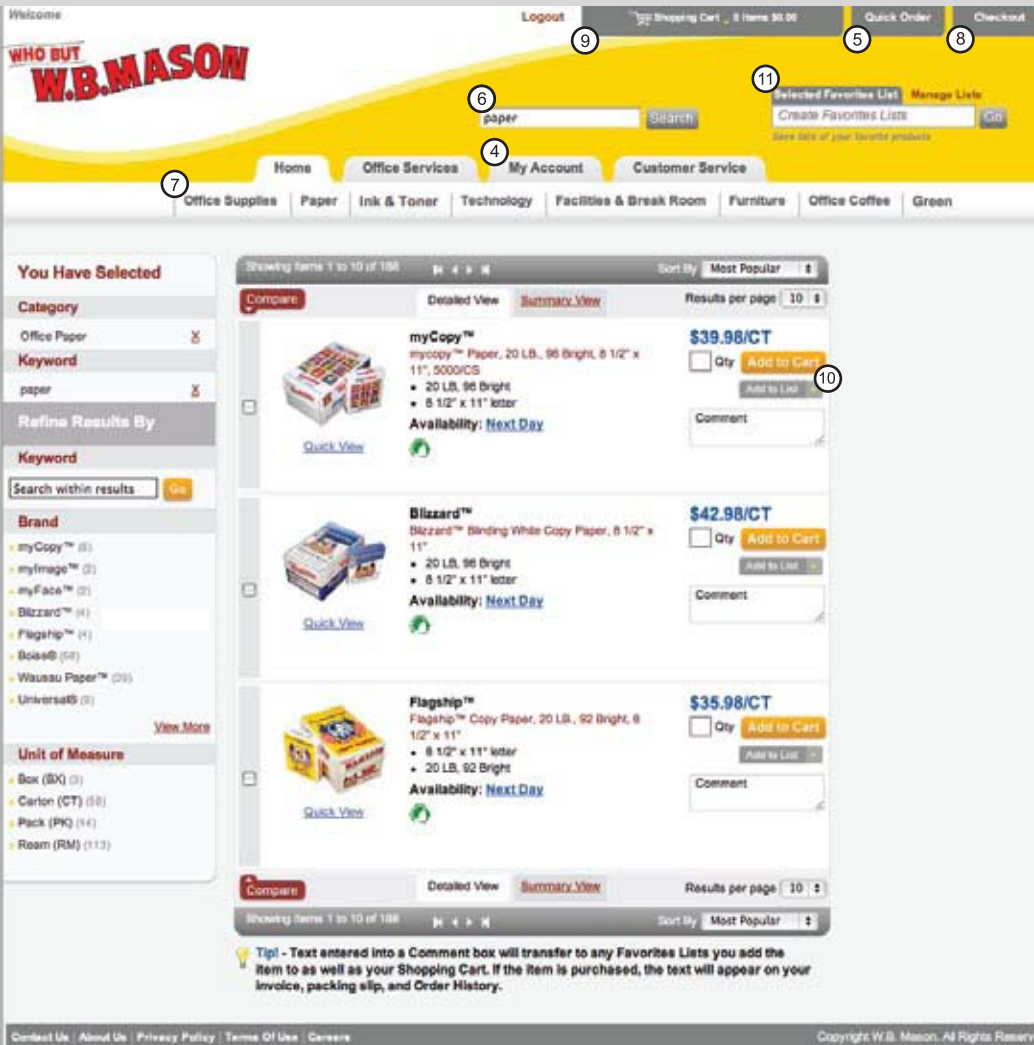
Welcome

Logout

Shopping Cart 0 Items $0.00

Quick Order

Checkout

9

5

8

WHO BUT W.B.MASON

6

paper

Search

11

Selected Favorites List

Manage Lists

Create Favorites Lists

Go

Save lists of your favorite products

4

Home

Office Services

My Account

Customer Service

7

Office Supplies | Paper | Ink & Toner | Technology | Facilities & Break Room | Furniture | Office Coffee | Green

You Have Selected

Category

Office Paper X

Keyword

paper X

Refine Results By

Keyword

Search within results Go

Brand

myCopy™ (6)
myImage™ (2)
myFace™ (2)
Blizzard™ (4)
Flagship™ (4)
Boise® (58)
Wausau Paper™ (29)
Universal® (9)

View More

Unit of Measure

Box (BX) (3)
Carton (CT) (58)
Pack (PK) (14)
Ream (RM) (113)

Showing Items 1 to 10 of 188

Sort By Most Popular

Compare

Detailed View

Summary View

Results per page 10

myCopy™

mycopy™ Paper, 20 LB., 98 Bright, 8 1/2" x 11", 5000/CS

• 20 LB, 98 Bright
• 8 1/2" x 11" letter

Availability: Next Day

Quick View

$39.98/CT

Qty Add to Cart

Add to List

10

Comment

Blizzard™

Blizzard™ Blinding White Copy Paper, 8 1/2" x 11"

• 20 LB, 98 Bright
• 8 1/2" x 11" letter

Availability: Next Day

Quick View

$42.98/CT

Qty Add to Cart

Add to List

Comment

Flagship™

Flagship™ Copy Paper, 20 LB., 92 Bright, 8 1/2" x 11"

• 8 1/2" x 11" letter
• 20 LB, 92 Bright

Availability: Next Day

Quick View

$35.98/CT

Qty Add to Cart

Add to List

Comment

Compare

Detailed View

Summary View

Results per page 10

Showing Items 1 to 10 of 188

Sort By Most Popular

Tip! - Text entered into a Comment box will transfer to any Favorites Lists you add the item to as well as your Shopping Cart. If the item is purchased, the text will appear on your invoice, packing slip, and Order History.

Contact Us | About Us | Privacy Policy | Terms Of Use | Careers

Copyright W.B. Mason. All Rights Reserv